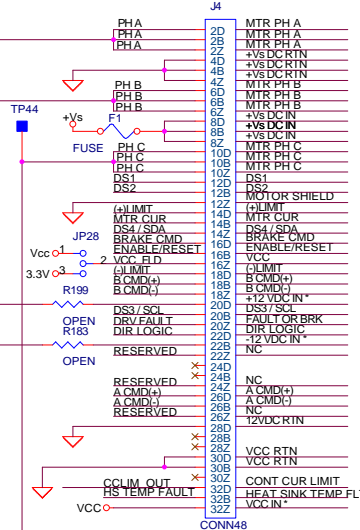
J4

PH A
PH A
PH A

TP44

+Vs
F1
FUSE

PH B
PH B
PH B

PH C
PH C
PH C
DS1
DS2

(+)LIMIT
MTR CUR
DS4 / SDA
BRAKE CMD
ENABLE/RESET
VCC_FLD
(-)LIMIT
B CMD(+)
B CMD(-)

JP28
Vcc
1
2
3
3.3V

R199
OPEN
R183
OPEN

DS3 / SCL
DRV FAULT
DIR LOGIC

RESERVED

RESERVED
A CMD(+)
A CMD(-)
RESERVED

CCLIM_OUT
HS TEMP FAULT
VCC

2D
2B
2Z
4D
4B
4Z
6D
6B
6Z
8D
8B
8Z
10D
10B
10Z
12D
12B
12Z
14D
14B
14Z
16D
16B
16Z
18D
18B
18Z
20D
20B
20Z
22D
22B
22Z
24D
24B
24Z
26D
26B
26Z
28D
28B
28Z
30D
30B
30Z
32D
32B
32Z

MTR PH A
MTR PH A
MTR PH A
+Vs DC RTN
+Vs DC RTN
+Vs DC RTN
MTR PH B
MTR PH B
MTR PH B
+Vs DC IN
+Vs DC IN
+Vs DC IN
MTR PH C
MTR PH C
MTR PH C
DS1
DS2
MOTOR SHIELD
(+)LIMIT
MTR CUR
DS4 / SDA
BRAKE CMD
ENABLE/RESET
VCC
(-)LIMIT
B CMD(+)
B CMD(-)
+12 VDC IN *
DS3 / SCL
FAULT OR BRK
DIR LOGIC
-12 VDC IN *
NC

NC
A CMD(+)
A CMD(-)
NC
12VDC RTN

VCC RTN
VCC RTN
CONT CUR LIMIT
HEAT SINK TEMP FLT
VCC IN *

CONN48